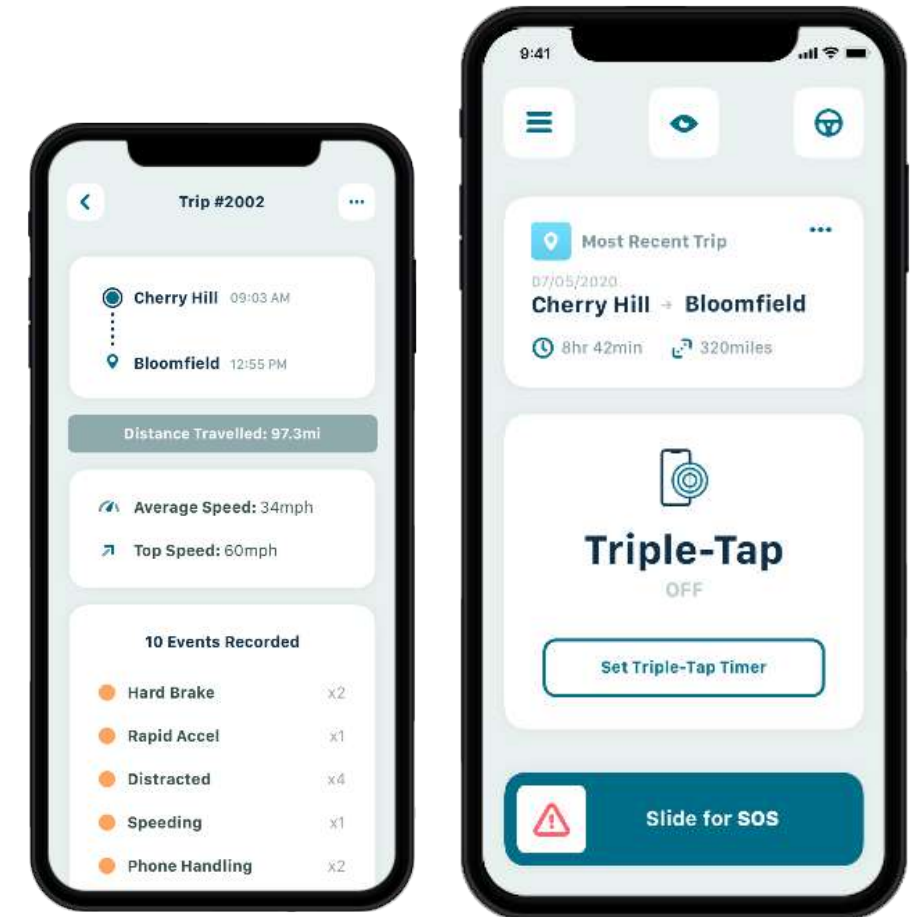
Trip #2002

Cherry Hill 09:03 AM

Bloomfield 12:55 PM

Distance Travelled: 97.3mi

Average Speed: 34mph

Top Speed: 60mph

10 Events Recorded

Hard Brake x2

Rapid Accel x1

Distracted x4

Speeding x1

Phone Handling x2

9:41

Most Recent Trip

07/05/2020

Cherry Hill → Bloomfield

8hr 42min 320miles

Triple-Tap

OFF

Set Triple-Tap Timer

Slide for SOS